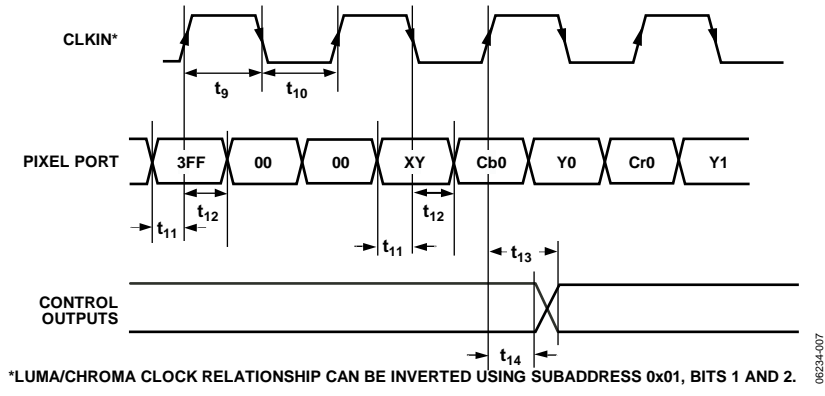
CLKIN*

$t_9$

$t_{10}$

PIXEL PORT

3FF

00

00

XY

Cb0

Y0

Cr0

Y1

$t_{12}$

$t_{11}$

$t_{11}$

$t_{12}$

$t_{13}$

CONTROL OUTPUTS

$t_{14}$

*LUMA/CHROMA CLOCK RELATIONSHIP CAN BE INVERTED USING SUBADDRESS 0x01, BITS 1 AND 2.

06234-007